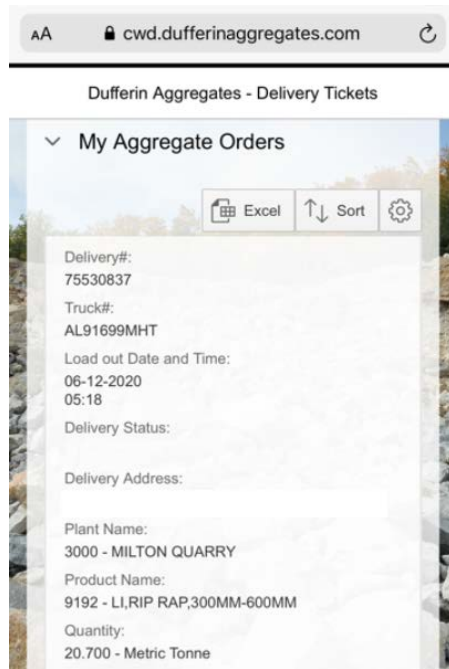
AA cwd.dufferinaggregates.com

Dufferin Aggregates - Delivery Tickets

My Aggregate Orders

Excel Sort

Delivery#:
75530837

Truck#:
AL91699MHT

Load out Date and Time:
06-12-2020
05:18

Delivery Status:

Delivery Address:

Plant Name:
3000 - MILTON QUARRY

Product Name:
9192 - LI,RIP RAP,300MM-600MM

Quantity:
20.700 - Metric Tonne